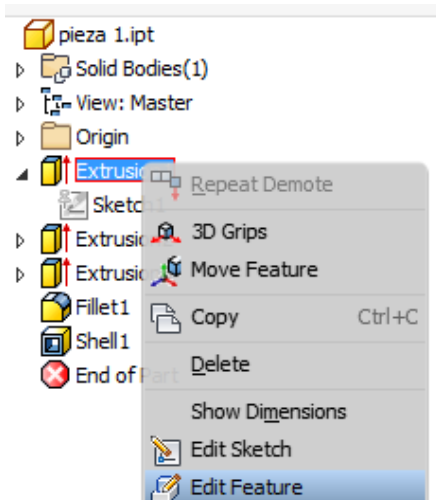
pieza 1.ipt
Solid Bodies(1)
View: Master
Origin
Extrusio
Sketch1
Extrusio
Extrusio
Fillet1
Shell1
End of Part

Repeat Demote
3D Grips
Move Feature
Copy Ctrl+C
Delete
Show Dimensions
Edit Sketch
Edit Feature